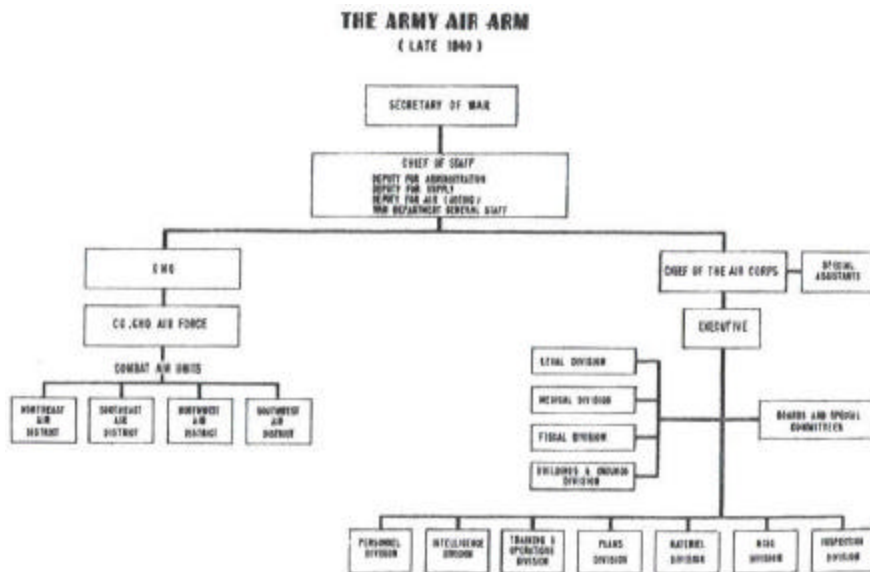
THE ARMY AIR ARM
( LATE 1940 )

SECRETARY OF WAR

CHIEF OF STAFF
DEPUTY FOR ADMINISTRATION
DEPUTY FOR SUPPLY
DEPUTY FOR AIR (ACTING)
WAR DEPARTMENT GENERAL STAFF

GHQ

CG, GHQ AIR FORCE

COMBAT AIR UNITS

NORTHEAST AIR DISTRICT

SOUTHEAST AIR DISTRICT

NORTHWEST AIR DISTRICT

SOUTHWEST AIR DISTRICT

CHIEF OF THE AIR CORPS

SPECIAL ASSISTANTS

EXECUTIVE

LEGAL DIVISION

MEDICAL DIVISION

FISCAL DIVISION

BUILDINGS & GROUNDS DIVISION

BOARDS AND SPECIAL COMMITTEES

PERSONNEL DIVISION

INTELLIGENCE DIVISION

TRAINING & OPERATIONS DIVISION

PLANS DIVISION

MATERIEL DIVISION

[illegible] DIVISION

INSPECTION DIVISION